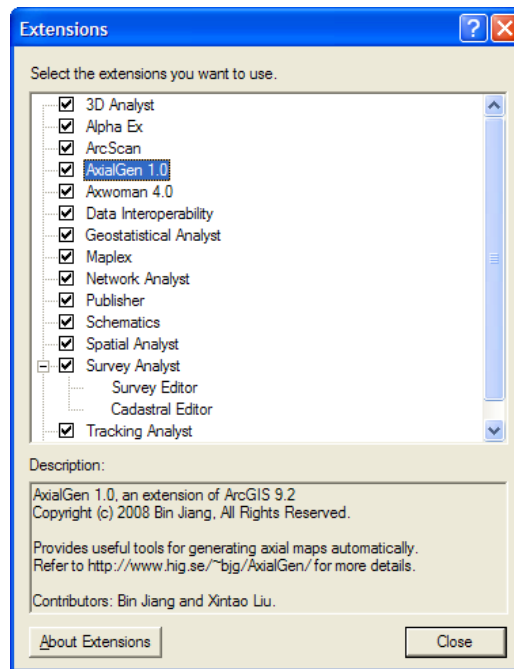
Extensions

Select the extensions you want to use.

3D Analyst
Alpha Ex
ArcScan
AxialGen 1.0
Axwoman 4.0
Data Interoperability
Geostatistical Analyst
Maplex
Network Analyst
Publisher
Schematics
Spatial Analyst
Survey Analyst
Survey Editor
Cadastral Editor
Tracking Analyst

Description:

AxialGen 1.0, an extension of ArcGIS 9.2
Copyright (c) 2008 Bin Jiang, All Rights Reserved.

Provides useful tools for generating axial maps automatically.
Refer to http://www.hig.se/~bjg/AxialGen/ for more details.

Contributors: Bin Jiang and Xintao Liu.

About Extensions

Close